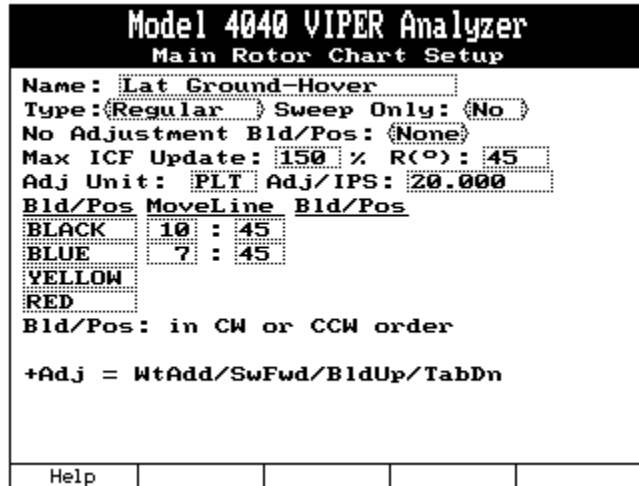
Model 4040 VIPER Analyzer
Main Rotor Chart Setup

Name: Lat Ground-Hover
Type: Regular Sweep Only: No
No Adjustment Bld/Pos: None
Max ICF Update: 150 % R(°): 45
Adj Unit: PLT Adj/IPS: 20.000

| Bld/Pos | MoveLine | Bld/Pos |
|---|---|---|
| BLACK | 10 : | 45 |
| BLUE | 7 : | 45 |
| YELLOW | | |
| RED | | |

Bld/Pos: in CW or CCW order

+Adj = WtAdd/SwFwd/BldUp/TabDn

Help